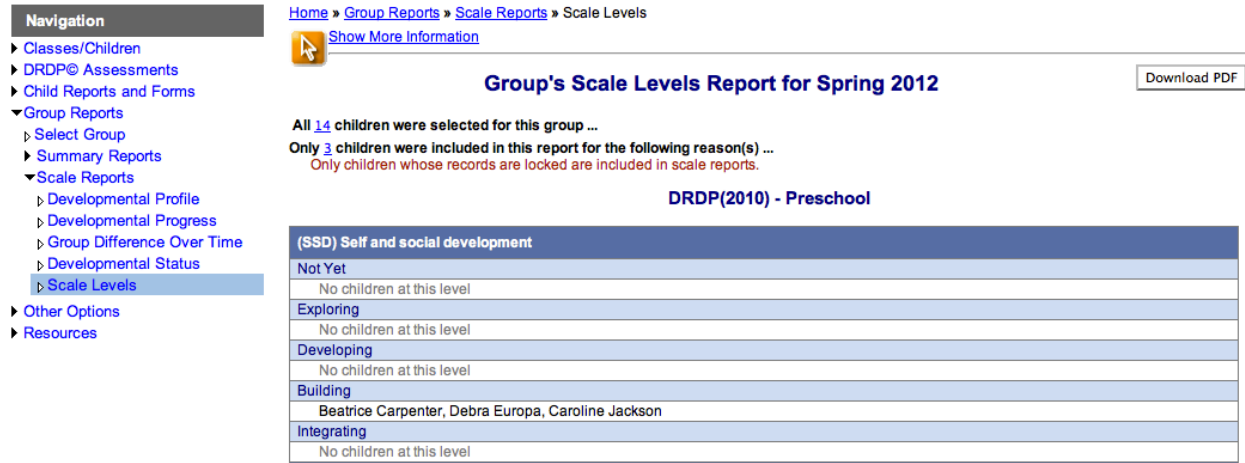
Navigation
Classes/Children
DRDP© Assessments
Child Reports and Forms
Group Reports
Select Group
Summary Reports
Scale Reports
Developmental Profile
Developmental Progress
Group Difference Over Time
Developmental Status
Scale Levels
Other Options
Resources

Home » Group Reports » Scale Reports » Scale Levels

Show More Information

Group's Scale Levels Report for Spring 2012

Download PDF

All 14 children were selected for this group ...
Only 3 children were included in this report for the following reason(s) ...
Only children whose records are locked are included in scale reports.

DRDP(2010) - Preschool

| (SSD) Self and social development |
|---|
| Not Yet |
| No children at this level |
| Exploring |
| No children at this level |
| Developing |
| No children at this level |
| Building |
| Beatrice Carpenter, Debra Europa, Caroline Jackson |
| Integrating |
| No children at this level |